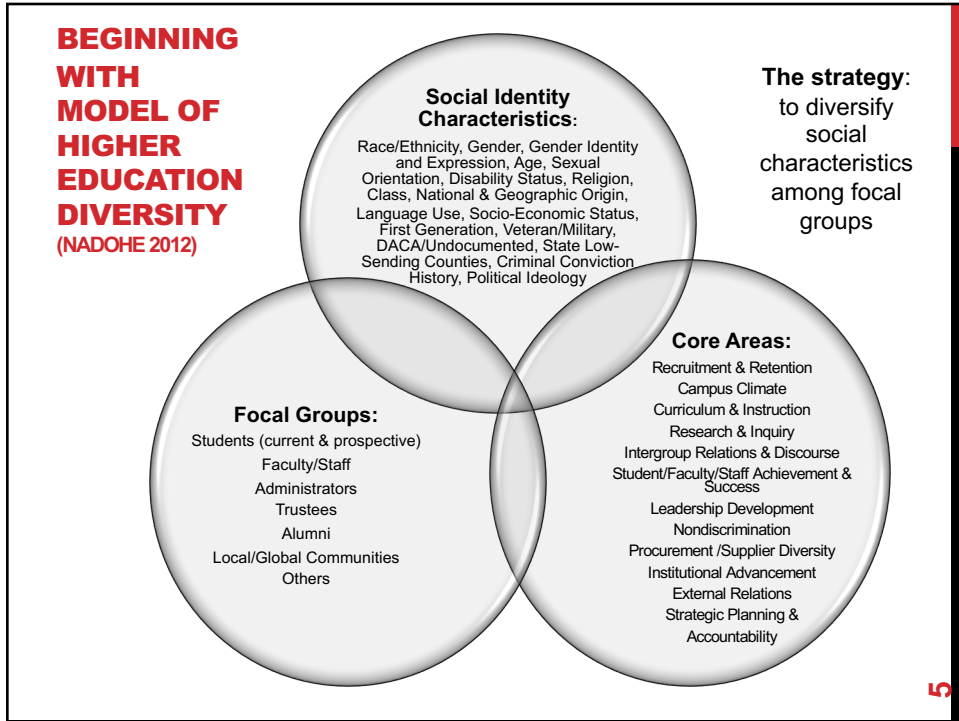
BEGINNING WITH MODEL OF HIGHER EDUCATION DIVERSITY
(NADOHE 2012)

Social Identity Characteristics:
Race/Ethnicity, Gender, Gender Identity and Expression, Age, Sexual Orientation, Disability Status, Religion, Class, National & Geographic Origin, Language Use, Socio-Economic Status, First Generation, Veteran/Military, DACA/Undocumented, State Low-Sending Counties, Criminal Conviction History, Political Ideology

The strategy: to diversify social characteristics among focal groups

Focal Groups:
Students (current & prospective)
Faculty/Staff
Administrators
Trustees
Alumni
Local/Global Communities
Others

Core Areas:
Recruitment & Retention
Campus Climate
Curriculum & Instruction
Research & Inquiry
Intergroup Relations & Discourse
Student/Faculty/Staff Achievement & Success
Leadership Development
Nondiscrimination
Procurement /Supplier Diversity
Institutional Advancement
External Relations
Strategic Planning & Accountability

5